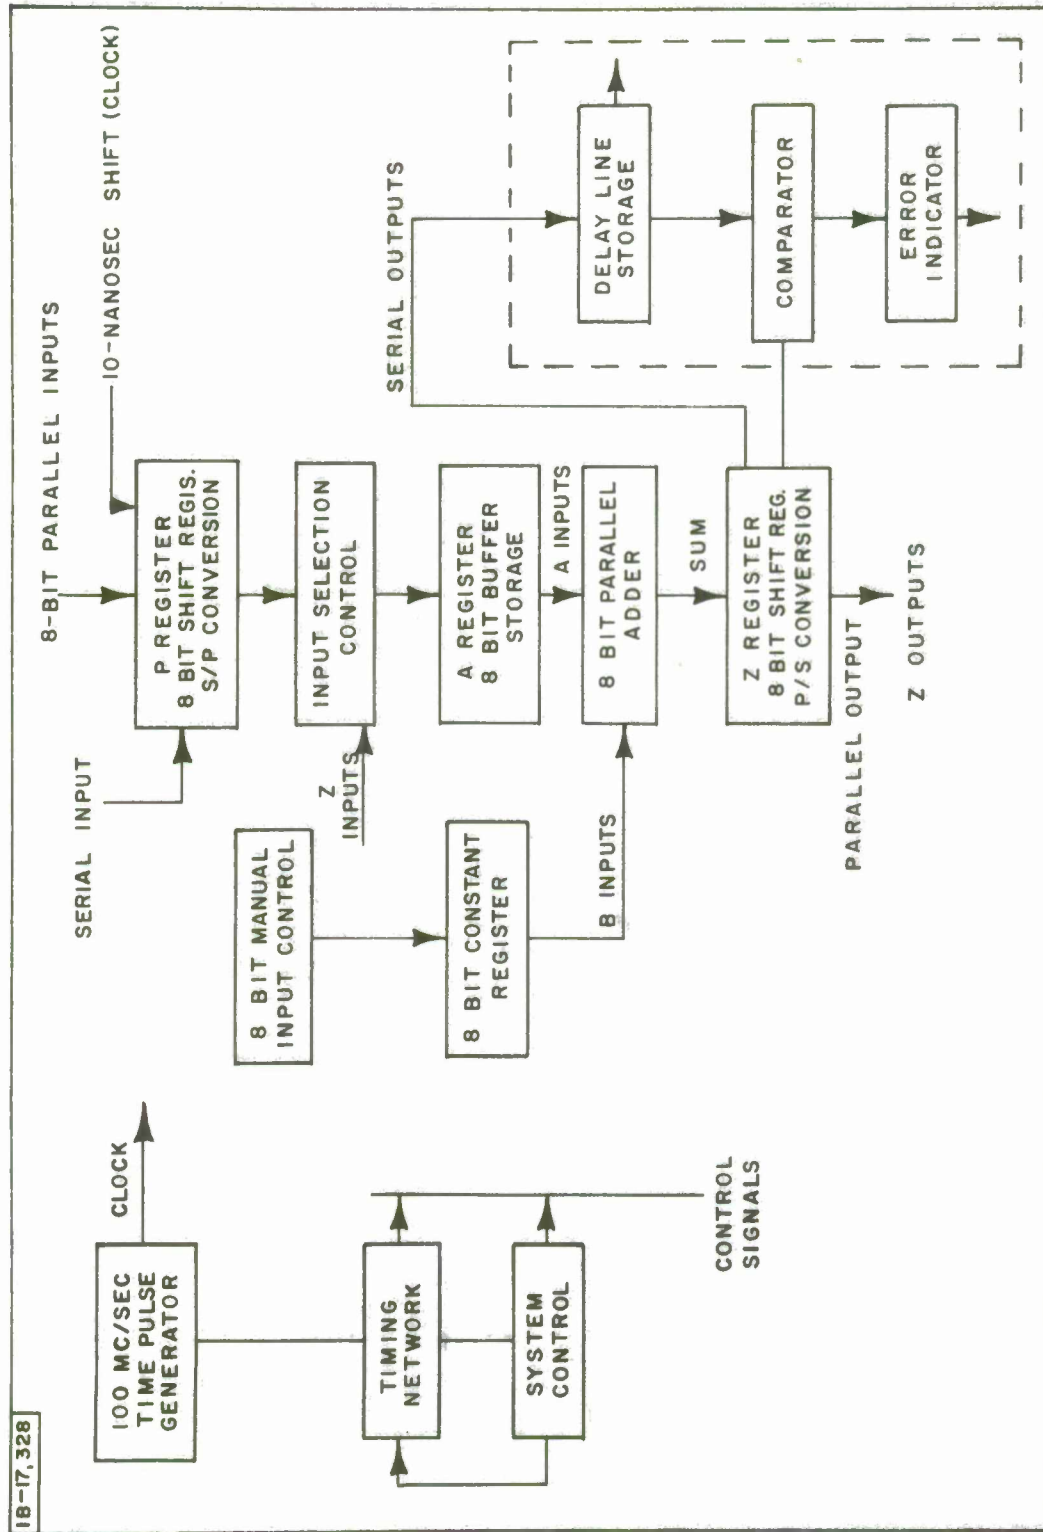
8-BIT PARALLEL INPUTS

10-NANOSEC SHIFT (CLOCK)

SERIAL OUTPUTS

DELAY LINE STORAGE

COMPARATOR

ERROR INDICATOR

SERIAL INPUT

P REGISTER 8 BIT SHIFT REGIS. S/P CONVERSION

INPUT SELECTION CONTROL

Z INPUTS

A REGISTER 8 BIT BUFFER STORAGE

A INPUTS

8 BIT PARALLEL ADDER

SUM

Z REGISTER 8 BIT SHIFT REG. P/S CONVERSION

Z OUTPUTS

PARALLEL OUTPUT

8 BIT MANUAL INPUT CONTROL

8 BIT CONSTANT REGISTER

B INPUTS

100 MC/SEC TIME PULSE GENERATOR

CLOCK

TIMING NETWORK

SYSTEM CONTROL

CONTROL SIGNALS

18-17,328